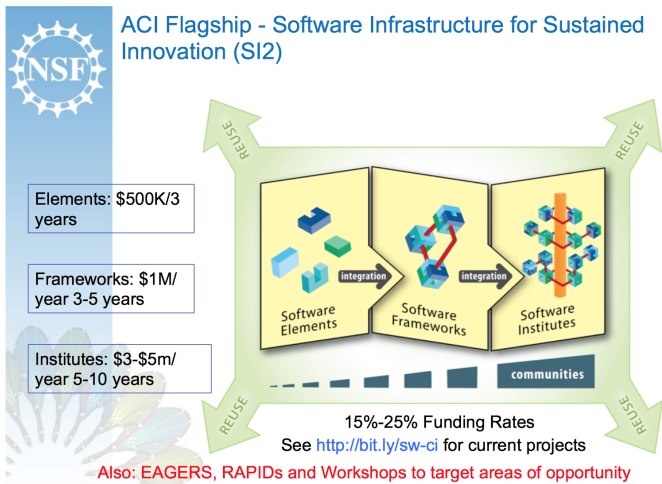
NSF

ACI Flagship - Software Infrastructure for Sustained Innovation (SI2)

Elements: \$500K/3 years

Frameworks: \$1M/ year 3-5 years

Institutes: \$3-\$5m/ year 5-10 years

REUSE

REUSE

REUSE

REUSE

Software Elements

integration

Software Frameworks

integration

Software Institutes

communities

15%-25% Funding Rates

See http://bit.ly/sw-ci for current projects

Also: EAGERS, RAPIDs and Workshops to target areas of opportunity